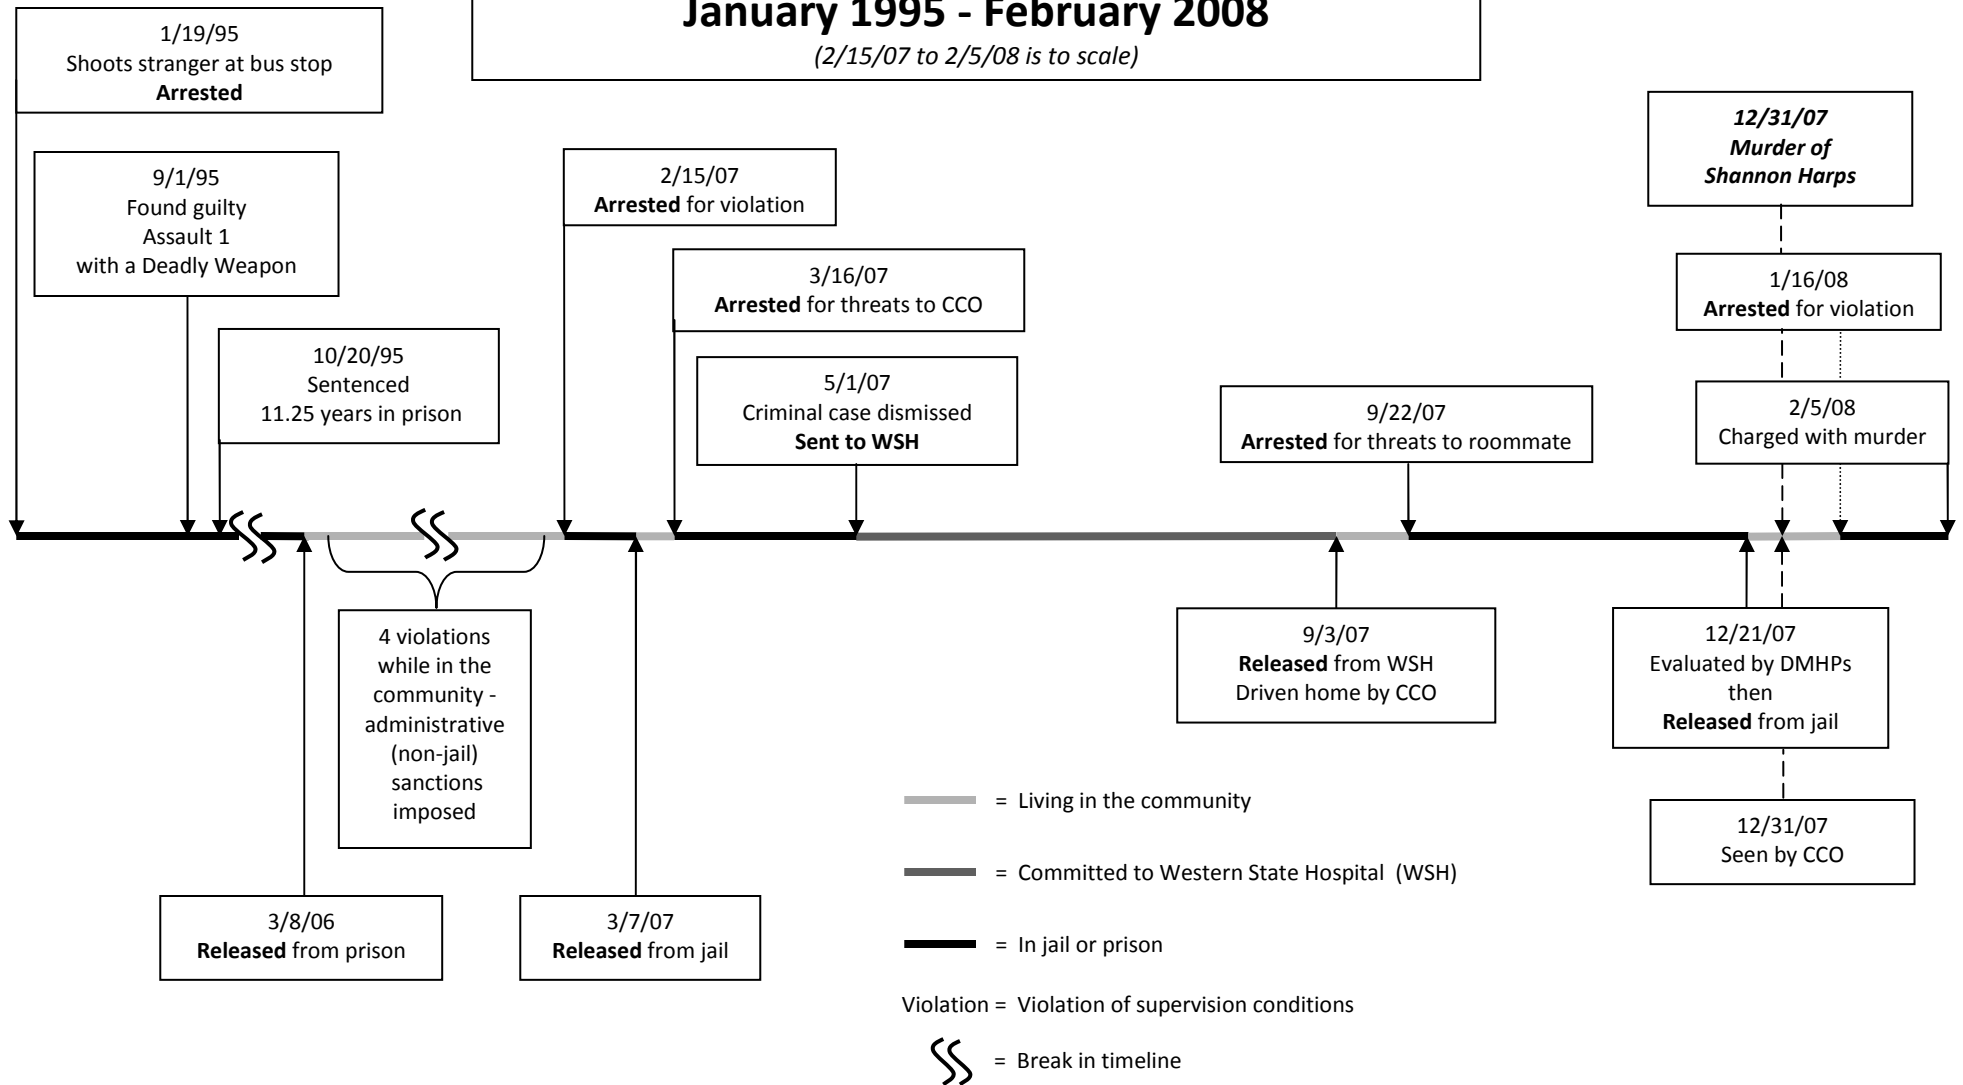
January 1995 - February 2008
(2/15/07 to 2/5/08 is to scale)

1/19/95
Shoots stranger at bus stop
Arrested

9/1/95
Found guilty
Assault 1
with a Deadly Weapon

10/20/95
Sentenced
11.25 years in prison

2/15/07
Arrested for violation

3/16/07
Arrested for threats to CCO

5/1/07
Criminal case dismissed
Sent to WSH

9/22/07
Arrested for threats to roommate

12/31/07
Murder of
Shannon Harps

1/16/08
Arrested for violation

2/5/08
Charged with murder

4 violations while in the community - administrative (non-jail) sanctions imposed

3/8/06
Released from prison

3/7/07
Released from jail

9/3/07
Released from WSH
Driven home by CCO

12/21/07
Evaluated by DMHPs
then
Released from jail

12/31/07
Seen by CCO

= Living in the community

= Committed to Western State Hospital (WSH)

= In jail or prison

Violation = Violation of supervision conditions

= Break in timeline